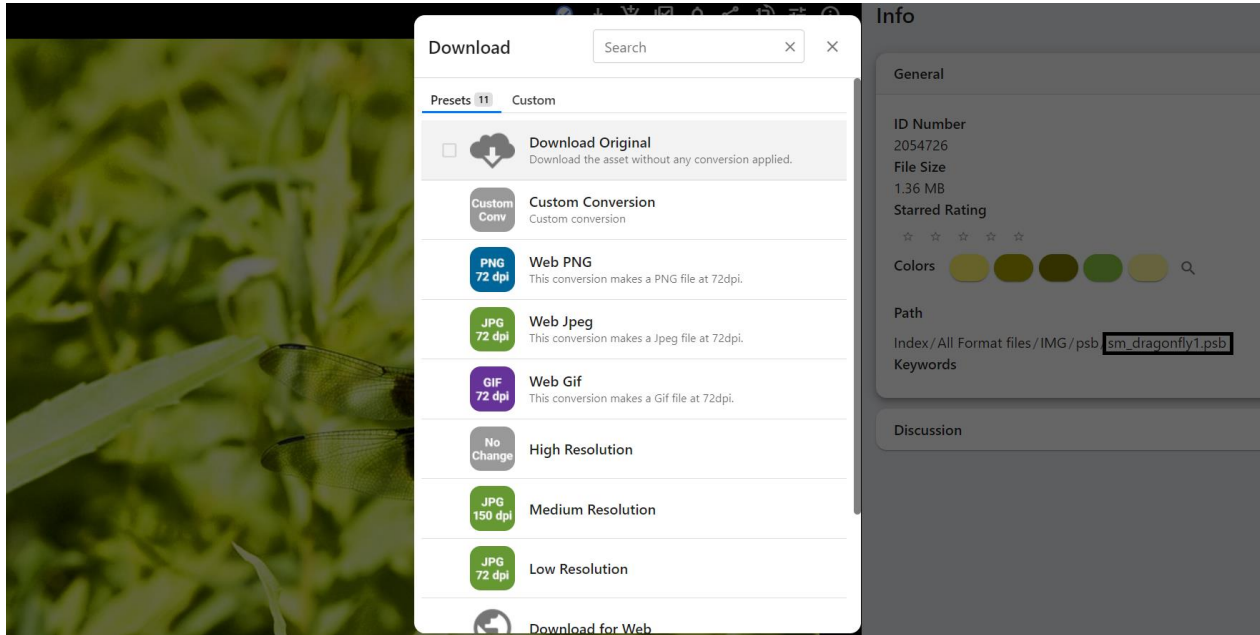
Download

Search

Presets 11 Custom

Download Original
Download the asset without any conversion applied.

Custom Conv
Custom Conversion
Custom conversion

PNG 72 dpi
Web PNG
This conversion makes a PNG file at 72dpi.

JPG 72 dpi
Web Jpeg
This conversion makes a Jpeg file at 72dpi.

GIF 72 dpi
Web Gif
This conversion makes a Gif file at 72dpi.

No Change
High Resolution

JPG 150 dpi
Medium Resolution

JPG 72 dpi
Low Resolution

Download for Web

Info

General

ID Number
2054726
File Size
1.36 MB
Starred Rating
Colors

Path
Index / All Format files / IMG / psb / sm_dragonfly1.psb
Keywords

Discussion